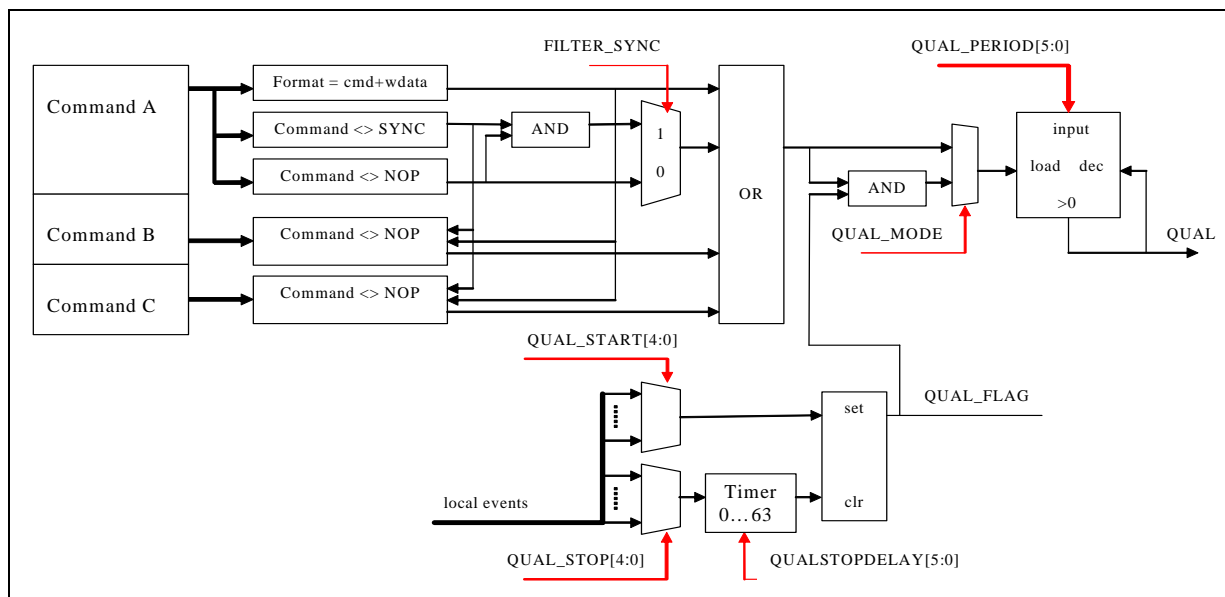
FILTER_SYNC

QUAL_PERIOD[5:0]

Command A

Format = cmd+wdata

Command <> SYNC

AND

1

0

Command <> NOP

OR

AND

input

load dec

>0

Command B

Command <> NOP

QUAL_MODE

QUAL

Command C

Command <> NOP

QUAL_START[4:0]

set

QUAL_FLAG

Timer
0…63

clr

local events

QUAL_STOP[4:0]

QUALSTOPDELAY[5:0]